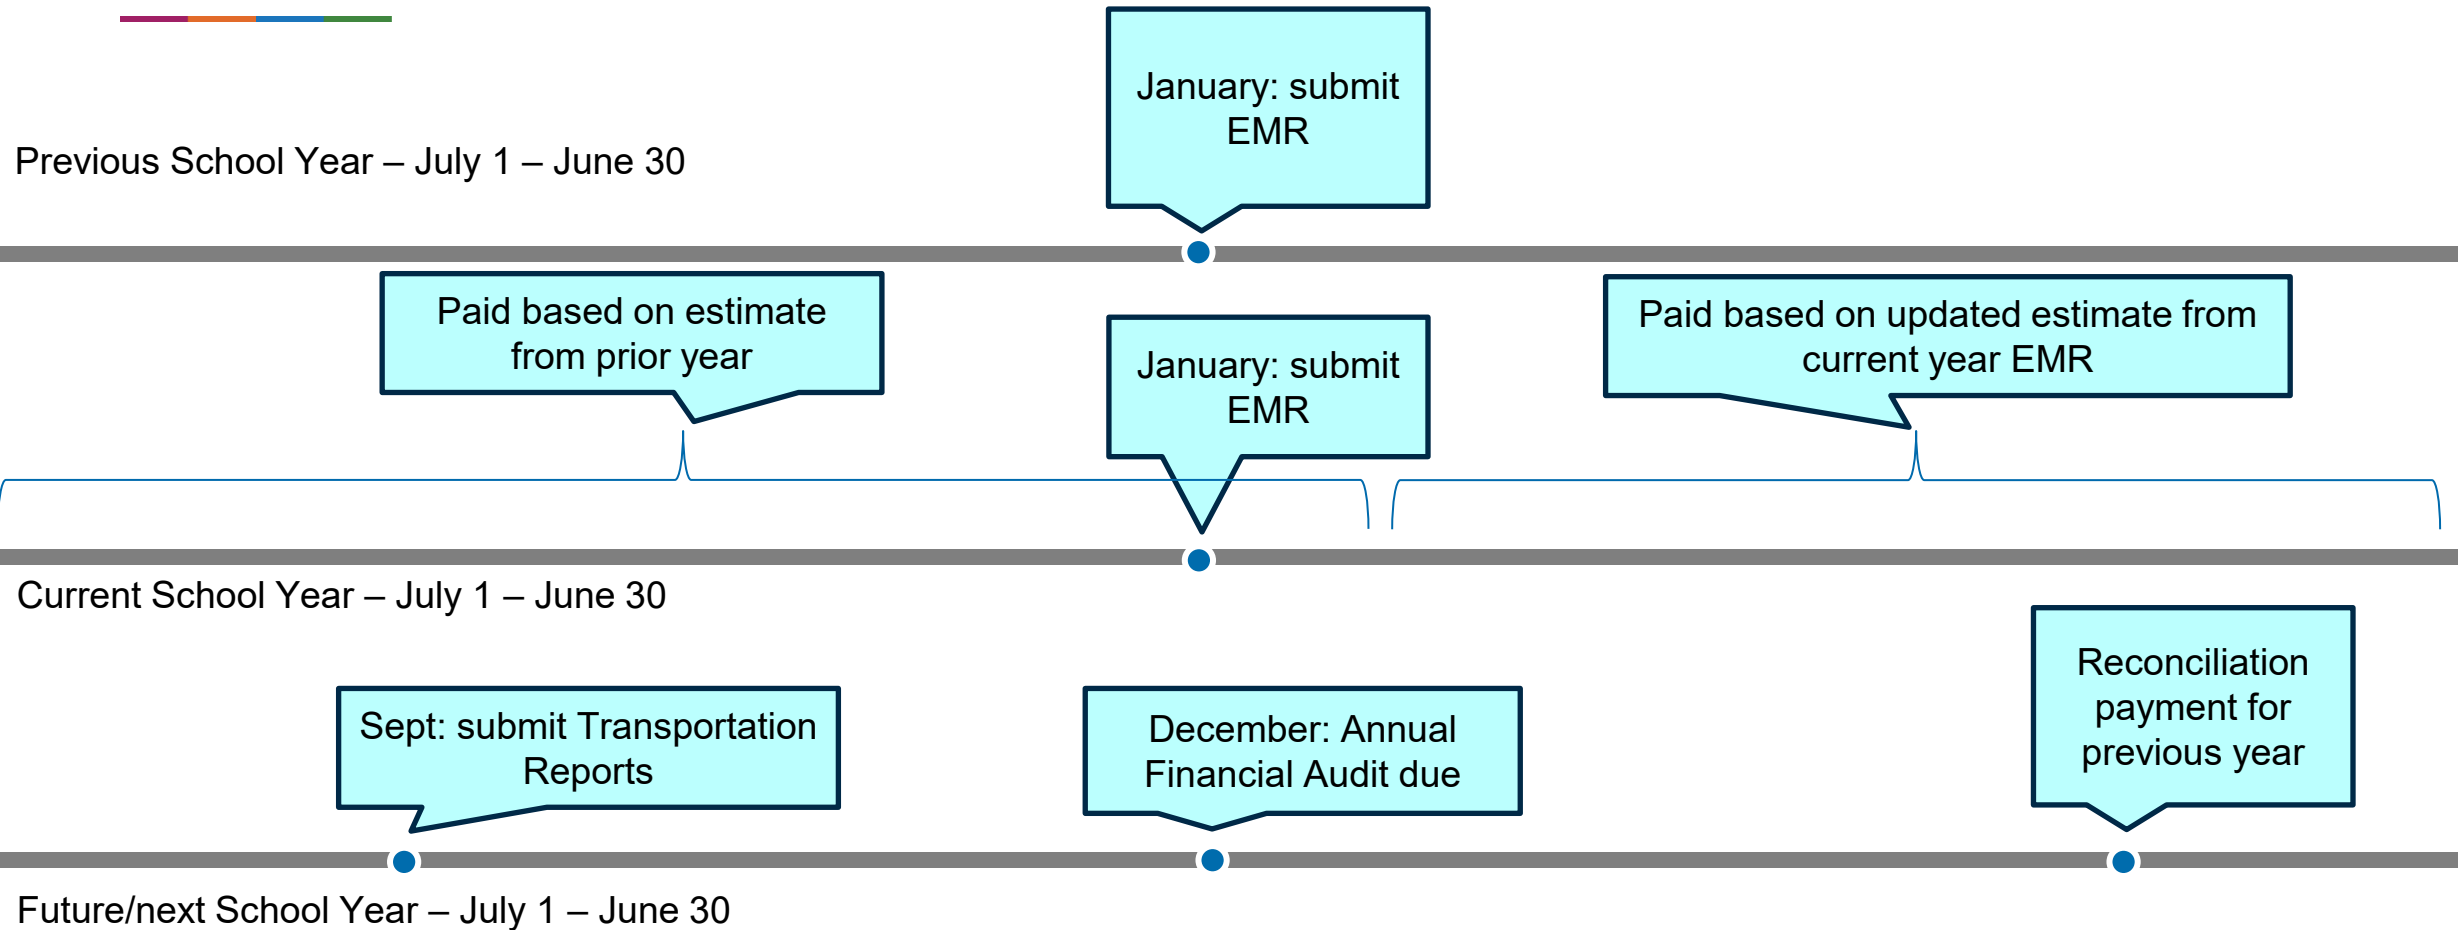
Previous School Year – July 1 – June 30

January: submit EMR

Paid based on estimate from prior year

January: submit EMR

Paid based on updated estimate from current year EMR

Current School Year – July 1 – June 30

Sept: submit Transportation Reports

December: Annual Financial Audit due

Reconciliation payment for previous year

Future/next School Year – July 1 – June 30